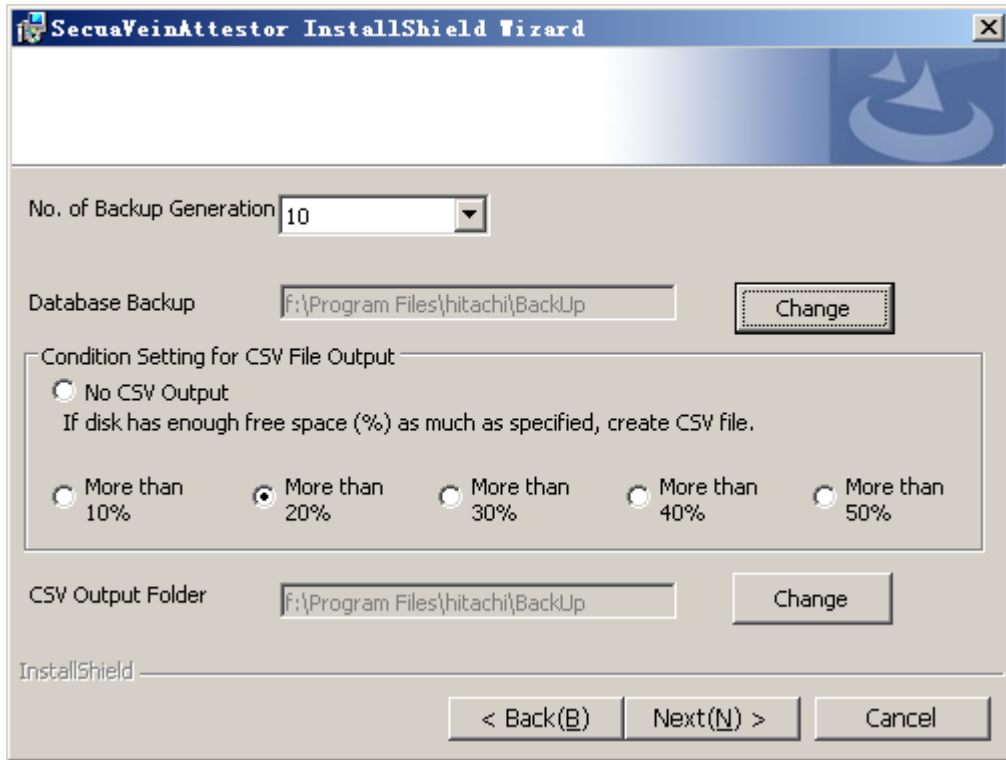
SecuaVeinAttestor InstallShield Wizard

No. of Backup Generation 10

Database Backup f:\Program Files\hitachi\BackUp Change

Condition Setting for CSV File Output

No CSV Output

If disk has enough free space (%) as much as specified, create CSV file.

More than 10%

More than 20%

More than 30%

More than 40%

More than 50%

CSV Output Folder f:\Program Files\hitachi\BackUp Change

InstallShield

< Back(B) Next(N) > Cancel